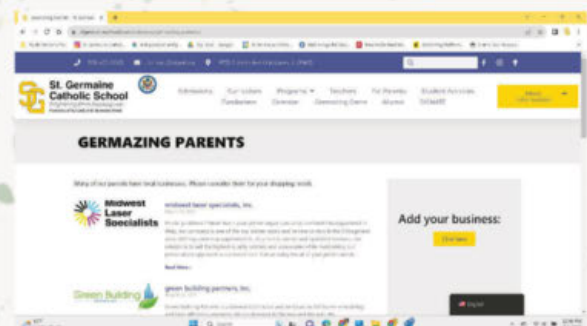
St. Germaine Catholic School

Admissions
Programs
Teachers
For Parents
Student Activities

GERMAZING PARENTS

Many of our parents have local businesses. Please consider them for your shopping needs.

Midwest Laser Specialists

midwest laser specialists, inc.

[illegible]

Read More »

Green Building

green building partners, inc.

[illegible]

Add your business:

Click here